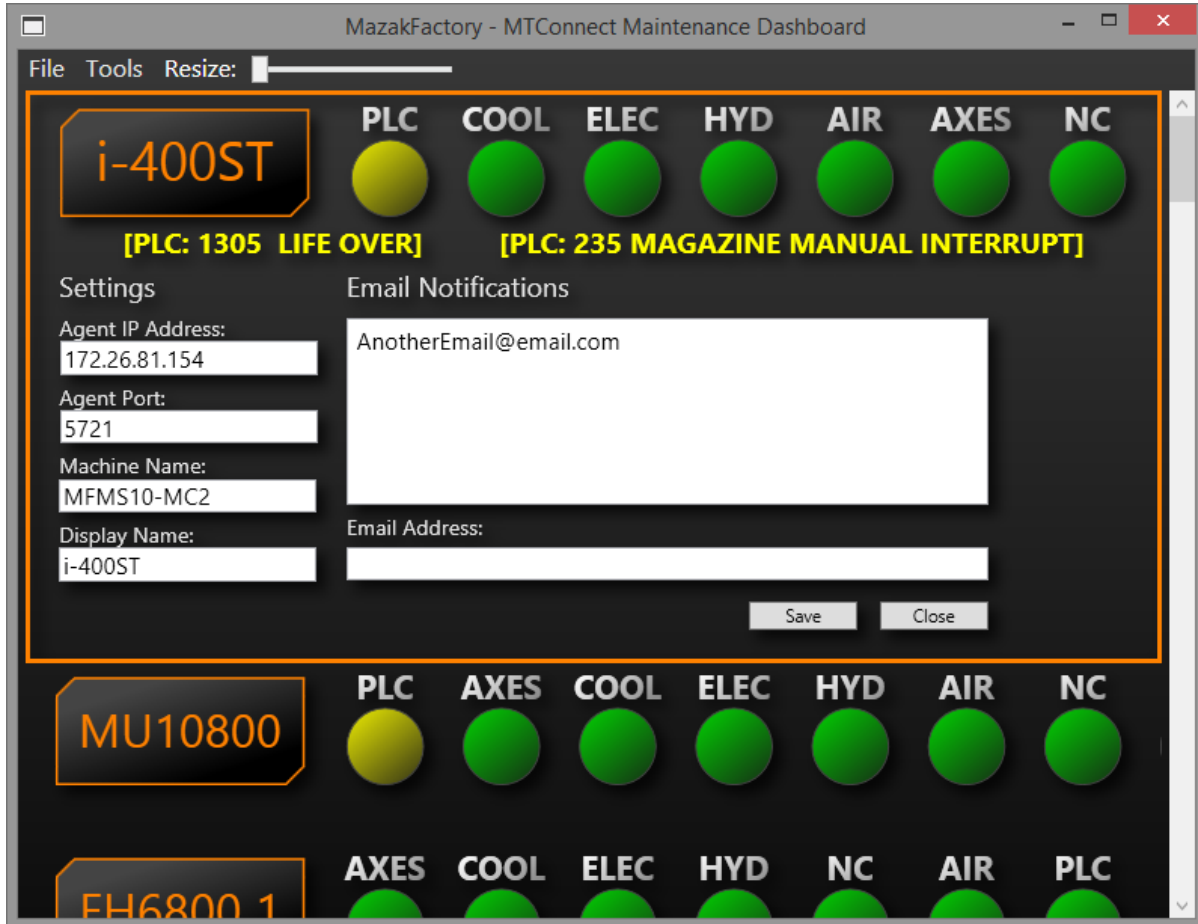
MazakFactory - MTConnect Maintenance Dashboard

File Tools Resize:

i-400ST

PLC COOL ELEC HYD AIR AXES NC

[PLC: 1305 LIFE OVER] [PLC: 235 MAGAZINE MANUAL INTERRUPT]

Settings

Agent IP Address:
172.26.81.154

Agent Port:
5721

Machine Name:
MFMS10-MC2

Display Name:
i-400ST

Email Notifications

AnotherEmail@email.com

Email Address:

Save Close

MU10800

PLC AXES COOL ELEC HYD AIR NC

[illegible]

AXES COOL ELEC HYD NC AIR PLC